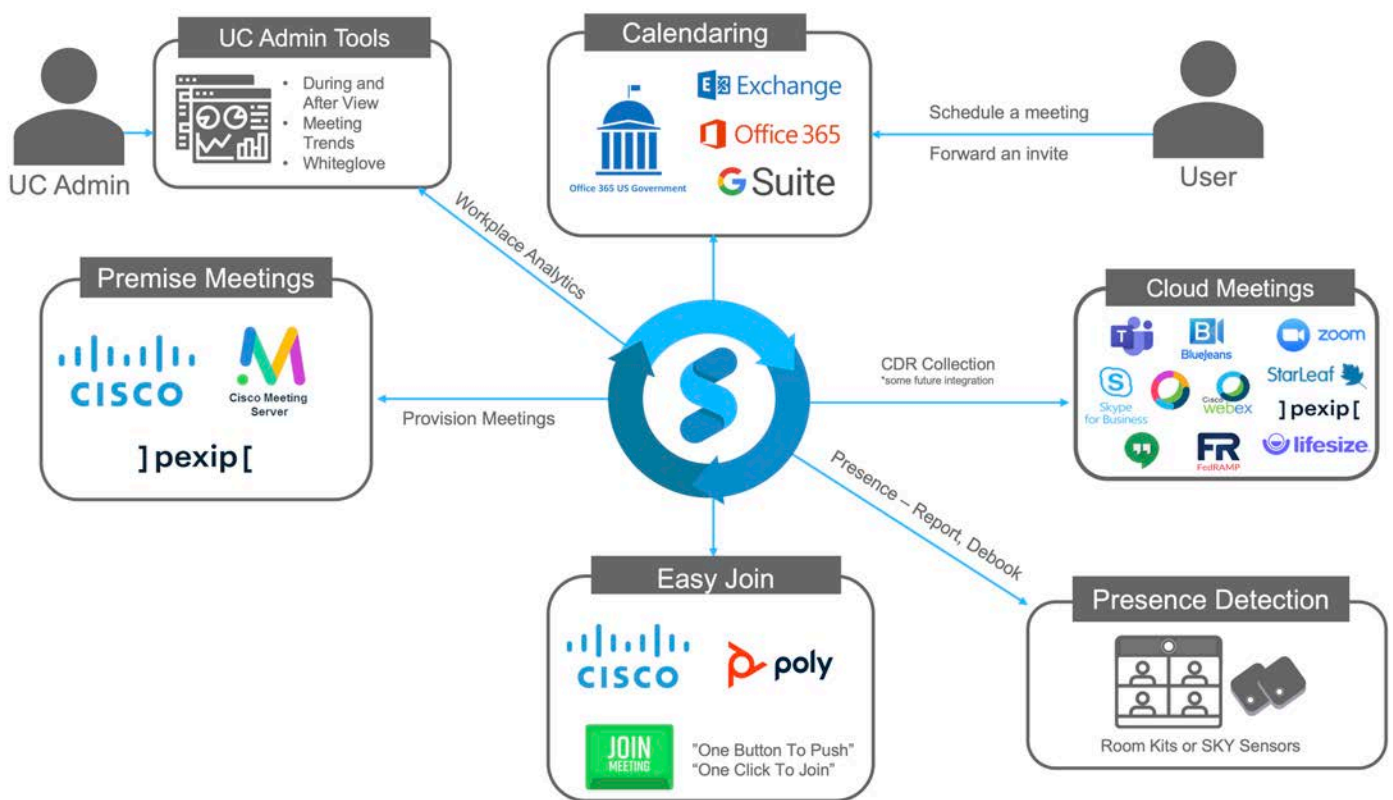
UC Admin

UC Admin Tools
- During and After View
- Meeting Trends
- Whiteglove

Calendaring
Office 365 US Government
Exchange
Office 365
G Suite

Schedule a meeting
Forward an invite

User

Workplace Analytics

Premise Meetings
CISCO
Cisco Meeting Server
]pexip[

Provision Meetings

CDR Collection
*some future integration

Cloud Meetings
BlueJeans
zoom
Skype for Business
StarLeaf
Cisco webex
]pexip[
FR FedRAMP
lifesize

Presence – Report, Debook

Easy Join
CISCO
poly
JOIN MEETING
"One Button To Push"
"One Click To Join"

Presence Detection
Room Kits or SKY Sensors